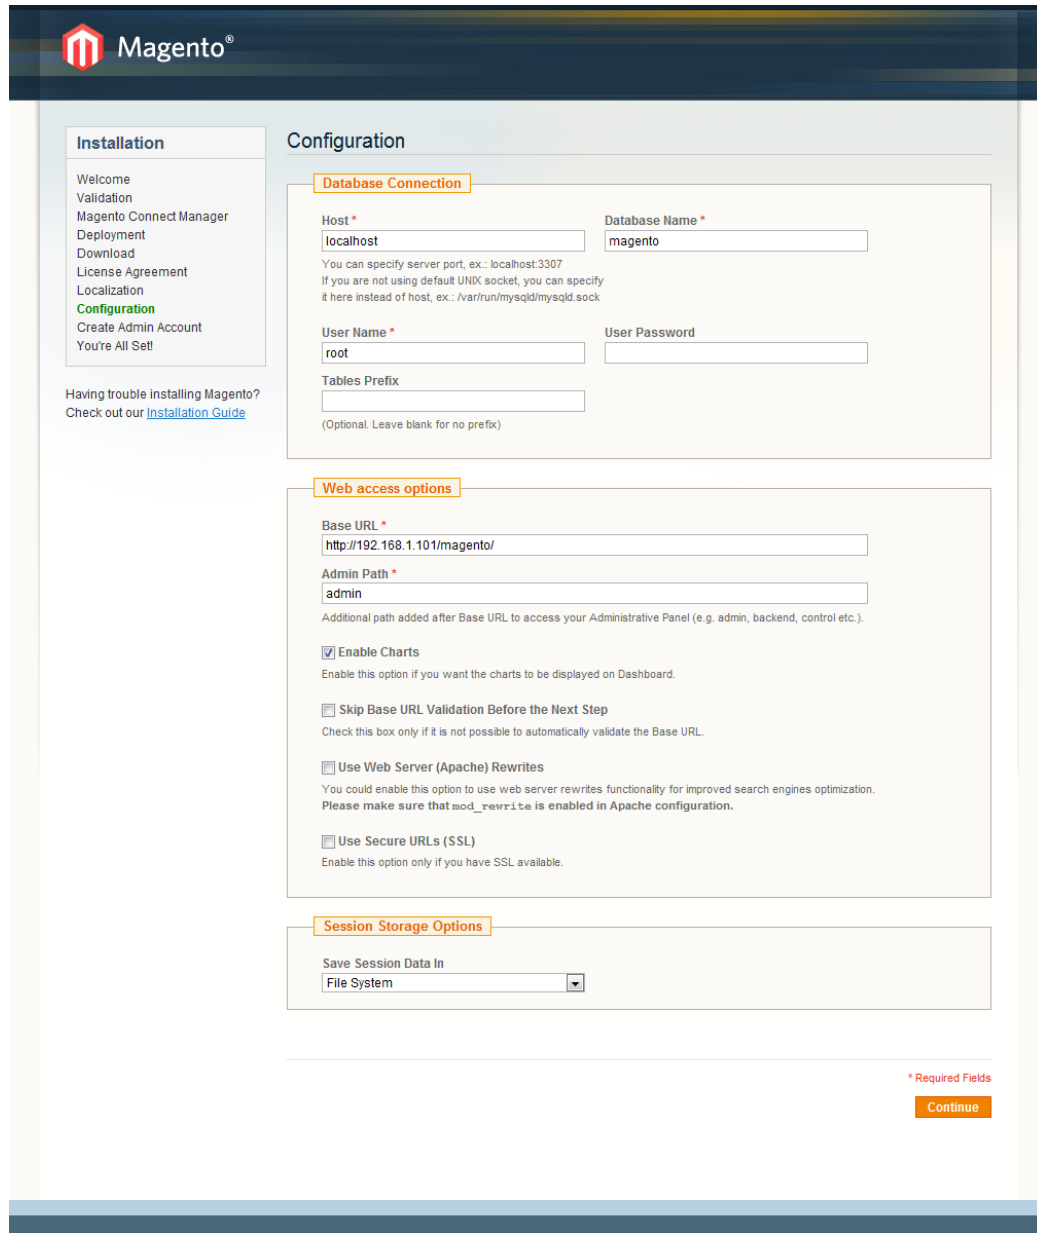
Magento®

Installation

Welcome
Validation
Magento Connect Manager
Deployment
Download
License Agreement
Localization
Configuration
Create Admin Account
You're All Set!

Having trouble installing Magento? Check out our Installation Guide

Configuration

Database Connection

Host *
localhost
You can specify server port, ex.: localhost:3307
If you are not using default UNIX socket, you can specify it here instead of host, ex.: /var/run/mysqld/mysqld.sock

Database Name *
magento

User Name *
root

User Password

Tables Prefix

(Optional. Leave blank for no prefix)

Web access options

Base URL *
http://192.168.1.101/magento/

Admin Path *
admin
Additional path added after Base URL to access your Administrative Panel (e.g. admin, backend, control etc.).

Enable Charts
Enable this option if you want the charts to be displayed on Dashboard.

Skip Base URL Validation Before the Next Step
Check this box only if it is not possible to automatically validate the Base URL.

Use Web Server (Apache) Rewrites
You could enable this option to use web server rewrites functionality for improved search engines optimization.
Please make sure that mod_rewrite is enabled in Apache configuration.

Use Secure URLs (SSL)
Enable this option only if you have SSL available.

Session Storage Options

Save Session Data In
File System

* Required Fields

Continue